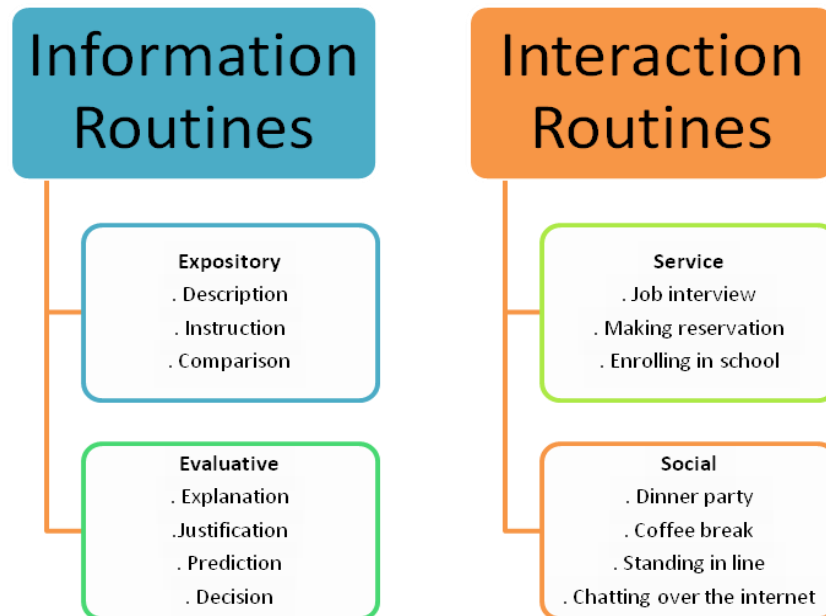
Information Routines

Expository
. Description
. Instruction
. Comparison

Evaluative
. Explanation
.Justification
. Prediction
. Decision

Interaction Routines

Service
. Job interview
. Making reservation
. Enrolling in school

Social
. Dinner party
. Coffee break
. Standing in line
. Chatting over the internet